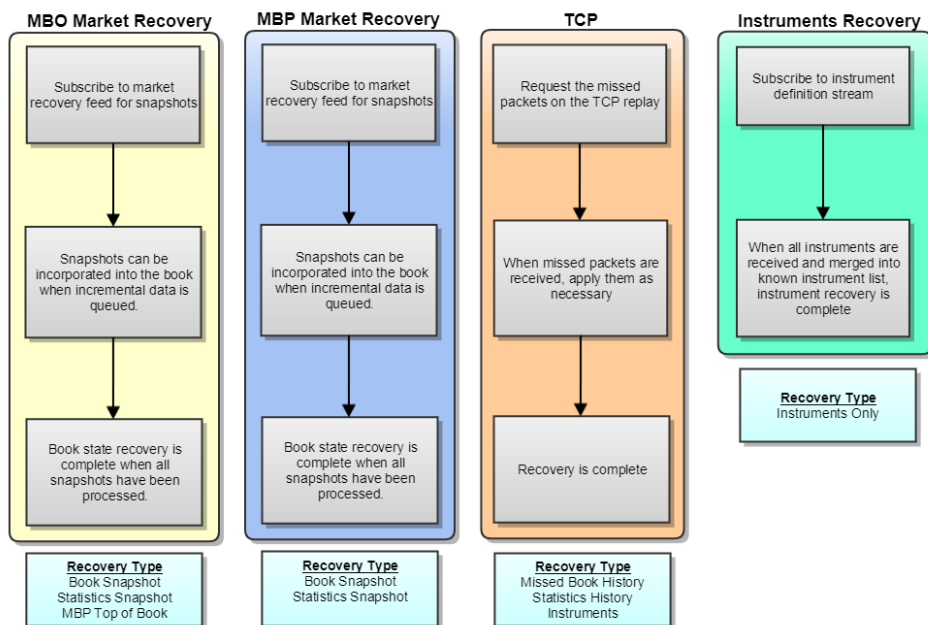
MBO Market Recovery

Subscribe to market recovery feed for snapshots

Snapshots can be incorporated into the book when incremental data is queued.

Book state recovery is complete when all snapshots have been processed.

Recovery Type
Book Snapshot
Statistics Snapshot
MBP Top of Book

MBP Market Recovery

Subscribe to market recovery feed for snapshots

Snapshots can be incorporated into the book when incremental data is queued.

Book state recovery is complete when all snapshots have been processed.

Recovery Type
Book Snapshot
Statistics Snapshot

TCP

Request the missed packets on the TCP replay

When missed packets are received, apply them as necessary

Recovery is complete

Recovery Type
Missed Book History
Statistics History
Instruments

Instruments Recovery

Subscribe to instrument definition stream

When all instruments are received and merged into known instrument list, instrument recovery is complete

Recovery Type
Instruments Only